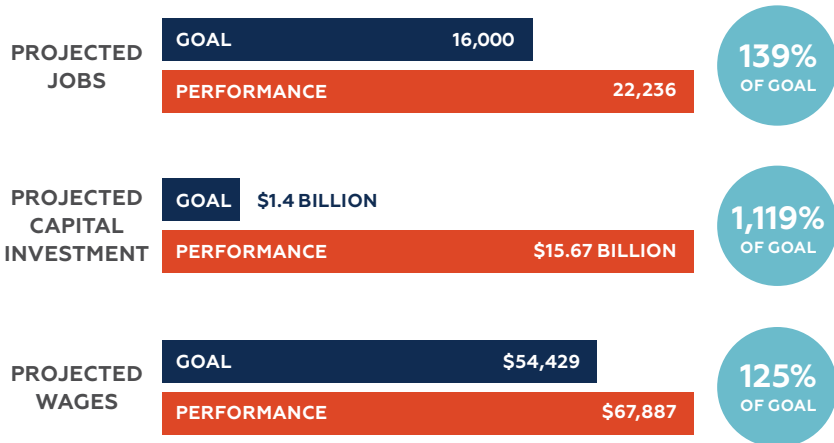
PROJECTED JOBS

GOAL 16,000

PERFORMANCE 22,236

139% OF GOAL

PROJECTED CAPITAL INVESTMENT

GOAL $1.4 BILLION

PERFORMANCE $15.67 BILLION

1,119% OF GOAL

PROJECTED WAGES

GOAL $54,429

PERFORMANCE $67,887

125% OF GOAL